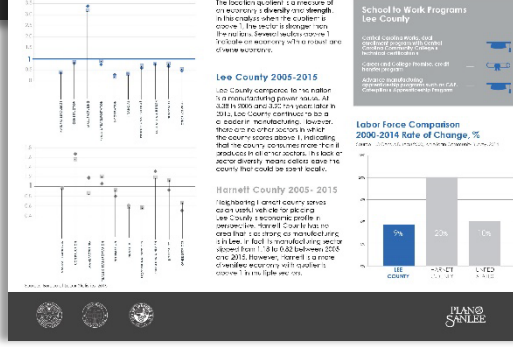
The location quotient is a measure of an economy's diversity and strength. In this analysis when the quotient is above 1, the sector is stronger than the nation. Several sectors above 1 indicate an economy with a robust and diverse economy.

Lee County 2005-2015

Lee County compared to the nation is a manufacturing power house. At 3.28 in 2005 and 3.20 ten years later in 2015, Lee County continues to be a leader in manufacturing. However, there are no other sectors in which the county scores above 1, indicating that the county consumes more than it produces in all other sectors. This lack of sector diversity means dollars leave the county that could be spent locally.

Harnett County 2005- 2015

Neighboring Harnett county serves as an useful vehicle for placing Lee County's economic profile in perspective. Harnett County has no area that is as strong as manufacturing is in Lee, in fact its manufacturing sector slipped from 1.18 to 0.82 between 2005 and 2015. However, Harnett is a more diversified economy with quotients above 1 in multiple sectors.

School to Work Programs Lee County

Central Carolina Works, dual enrollment program with Central Carolina Community College & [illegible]

Career and College Promise, credit transfer program

Advance manufacturing apprenticeship program such as CAP, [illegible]

Labor Force Comparison 2000-2014 Rate of Change, %

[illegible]

9%

25%

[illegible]

LEE COUNTY

HARNETT COUNTY

UNITED STATES

PLAN SANLEE